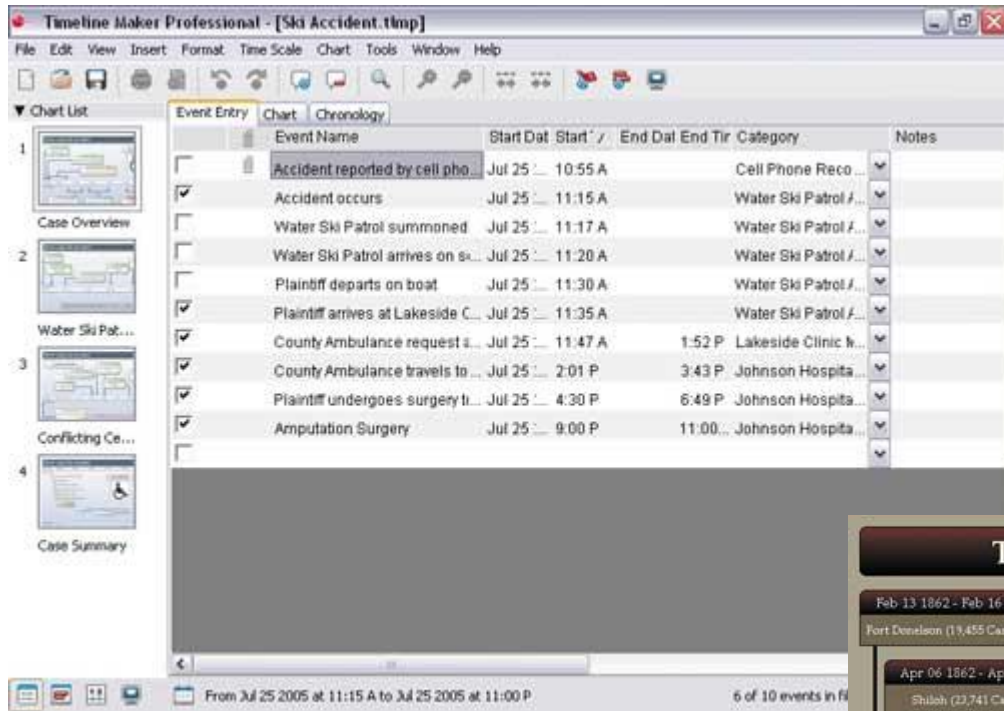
Timeline Maker Professional - [Ski Accident.tlmp]

File Edit View Insert Format Time Scale Chart Tools Window Help

▼ Chart List

1 Case Overview

2 Water Ski Pat...

3 Conflicting Ce...

4 Case Summary

Event Entry | Chart | Chronology

| | | Event Name | Start Dat | Start | End Dat | End Tir | Category | Notes |
|---|---|---|---|---|---|---|---|---|
| ☐ | | Accident reported by cell pho... | Jul 25 ... | 10:55 A | | | Cell Phone Reco... | |
| ☑ | | Accident occurs | Jul 25 ... | 11:15 A | | | Water Ski Patrol /... | |
| ☐ | | Water Ski Patrol summoned | Jul 25 ... | 11:17 A | | | Water Ski Patrol /... | |
| ☐ | | Water Ski Patrol arrives on s... | Jul 25 ... | 11:20 A | | | Water Ski Patrol /... | |
| ☐ | | Plaintiff departs on boat | Jul 25 ... | 11:30 A | | | Water Ski Patrol /... | |
| ☑ | | Plaintiff arrives at Lakeside C... | Jul 25 ... | 11:35 A | | | Water Ski Patrol /... | |
| ☑ | | County Ambulance request a... | Jul 25 ... | 11:47 A | | 1:52 P | Lakeside Clinic M... | |
| ☑ | | County Ambulance travels to ... | Jul 25 ... | 2:01 P | | 3:43 P | Johnson Hospita... | |
| ☑ | | Plaintiff undergoes surgery t... | Jul 25 ... | 4:30 P | | 6:49 P | Johnson Hospita... | |
| ☑ | | Amputation Surgery | Jul 25 ... | 9:00 P | | 11:00... | Johnson Hospita... | |
| ☐ | | | | | | | | |

T

Feb 13 1862 - Feb 16

Fort Donelson (19,455 Ca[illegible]

Apr 06 1862 - Ap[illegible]

Shiloh (22,741 C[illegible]

From Jul 25 2005 at 11:15 A to Jul 25 2005 at 11:00 P

6 of 10 events in fi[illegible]